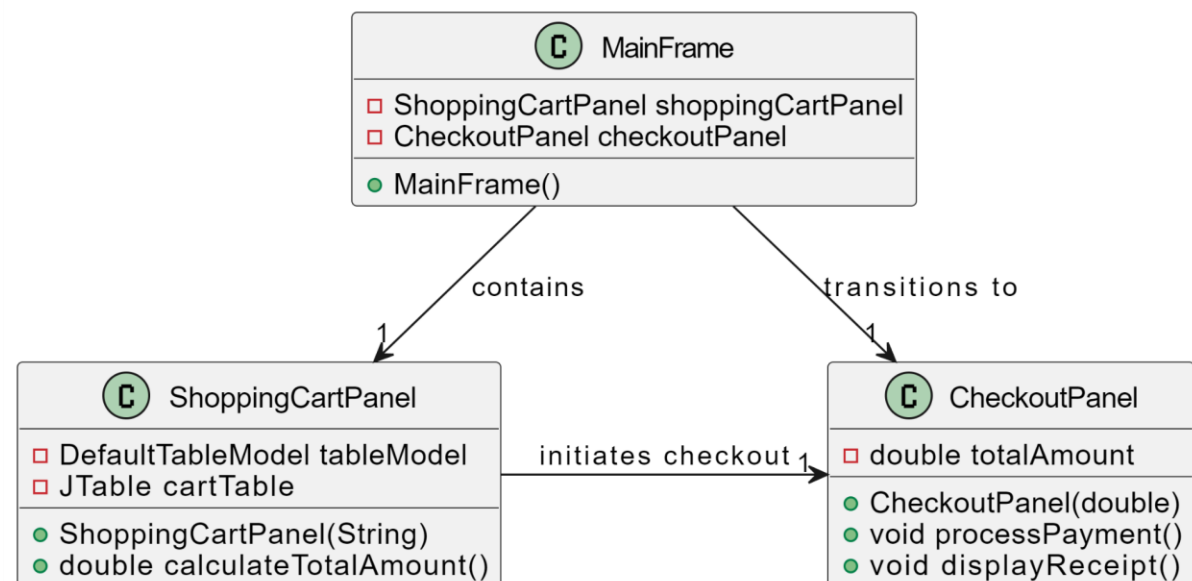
C MainFrame

ShoppingCartPanel shoppingCartPanel
CheckoutPanel checkoutPanel

MainFrame()

contains

1

transitions to

1

C ShoppingCartPanel

DefaultTableModel tableModel
JTable cartTable

ShoppingCartPanel(String)
double calculateTotalAmount()

initiates checkout

1

C CheckoutPanel

double totalAmount

CheckoutPanel(double)
void processPayment()
void displayReceipt()